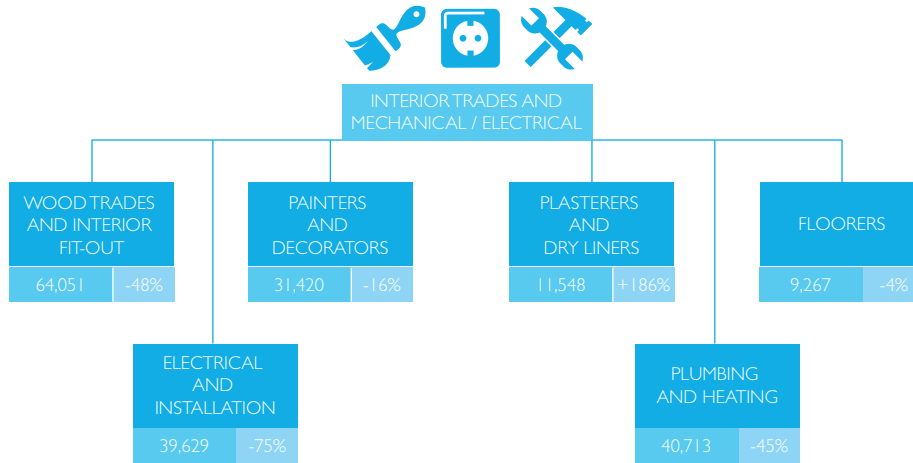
INTERIOR TRADES AND MECHANICAL / ELECTRICAL

WOOD TRADES AND INTERIOR FIT-OUT
64,051 -48%

PAINTERS AND DECORATORS
31,420 -16%

PLASTERERS AND DRY LINERS
11,548 +186%

FLOORERS
9,267 -4%

ELECTRICAL AND INSTALLATION
39,629 -75%

PLUMBING AND HEATING
40,713 -45%